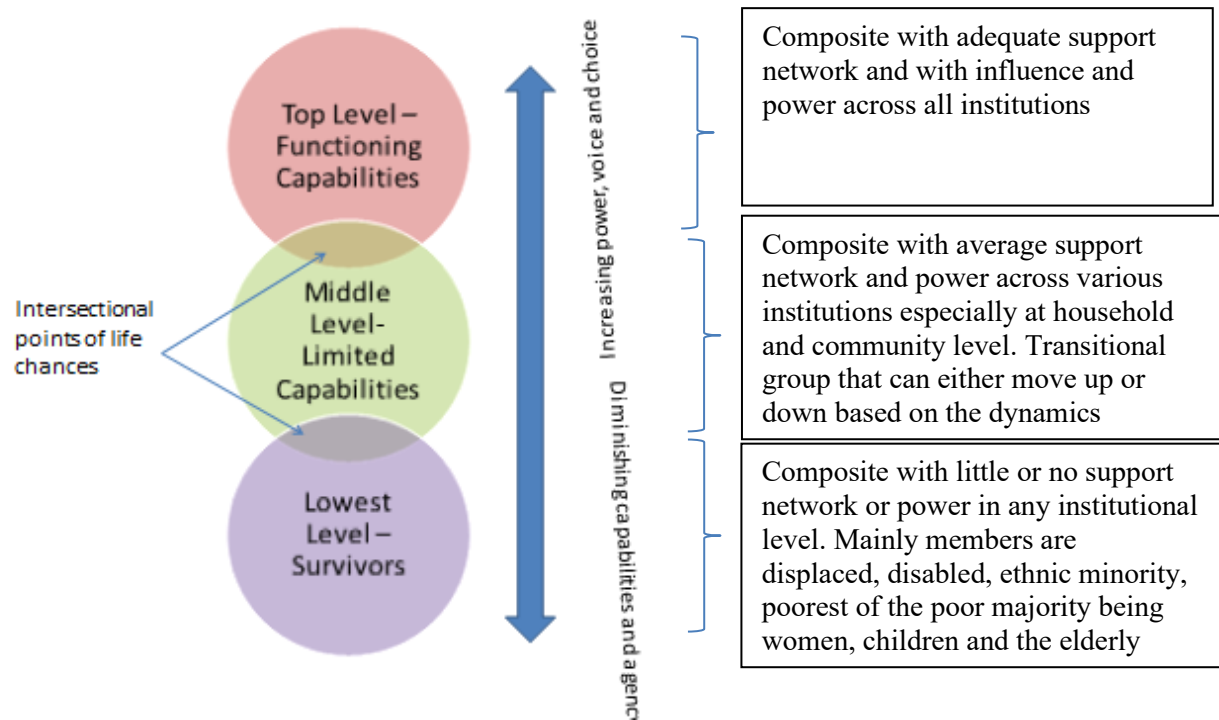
Top Level – Functioning Capabilities

Middle Level- Limited Capabilities

Lowest Level – Survivors

Intersectional points of life chances

Increasing power, voice and choice

Diminishing capabilities and agenc

Composite with adequate support network and with influence and power across all institutions

Composite with average support network and power across various institutions especially at household and community level. Transitional group that can either move up or down based on the dynamics

Composite with little or no support network or power in any institutional level. Mainly members are displaced, disabled, ethnic minority, poorest of the poor majority being women, children and the elderly